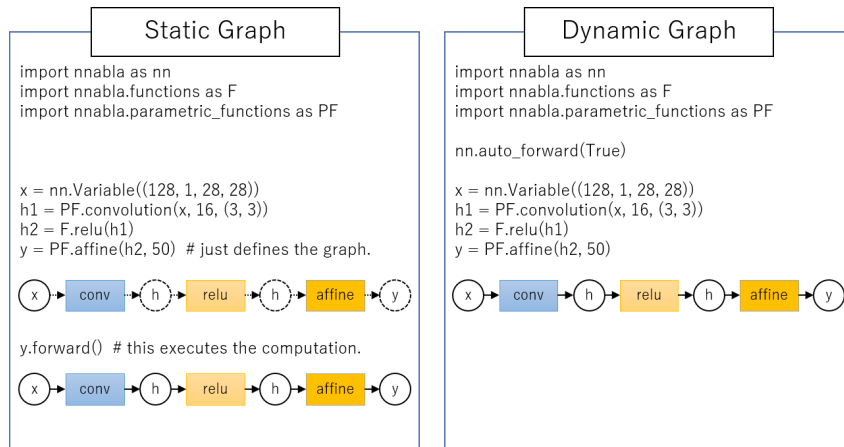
Static Graph

import nnabla as nn
import nnabla.functions as F
import nnabla.parametric_functions as PF

x = nn.Variable((128, 1, 28, 28))
h1 = PF.convolution(x, 16, (3, 3))
h2 = F.relu(h1)
y = PF.affine(h2, 50)  # just defines the graph.

x conv h relu h affine y

y.forward()  # this executes the computation.

x conv h relu h affine y

Dynamic Graph

import nnabla as nn
import nnabla.functions as F
import nnabla.parametric_functions as PF

nn.auto_forward(True)

x = nn.Variable((128, 1, 28, 28))
h1 = PF.convolution(x, 16, (3, 3))
h2 = F.relu(h1)
y = PF.affine(h2, 50)

x conv h relu h affine y